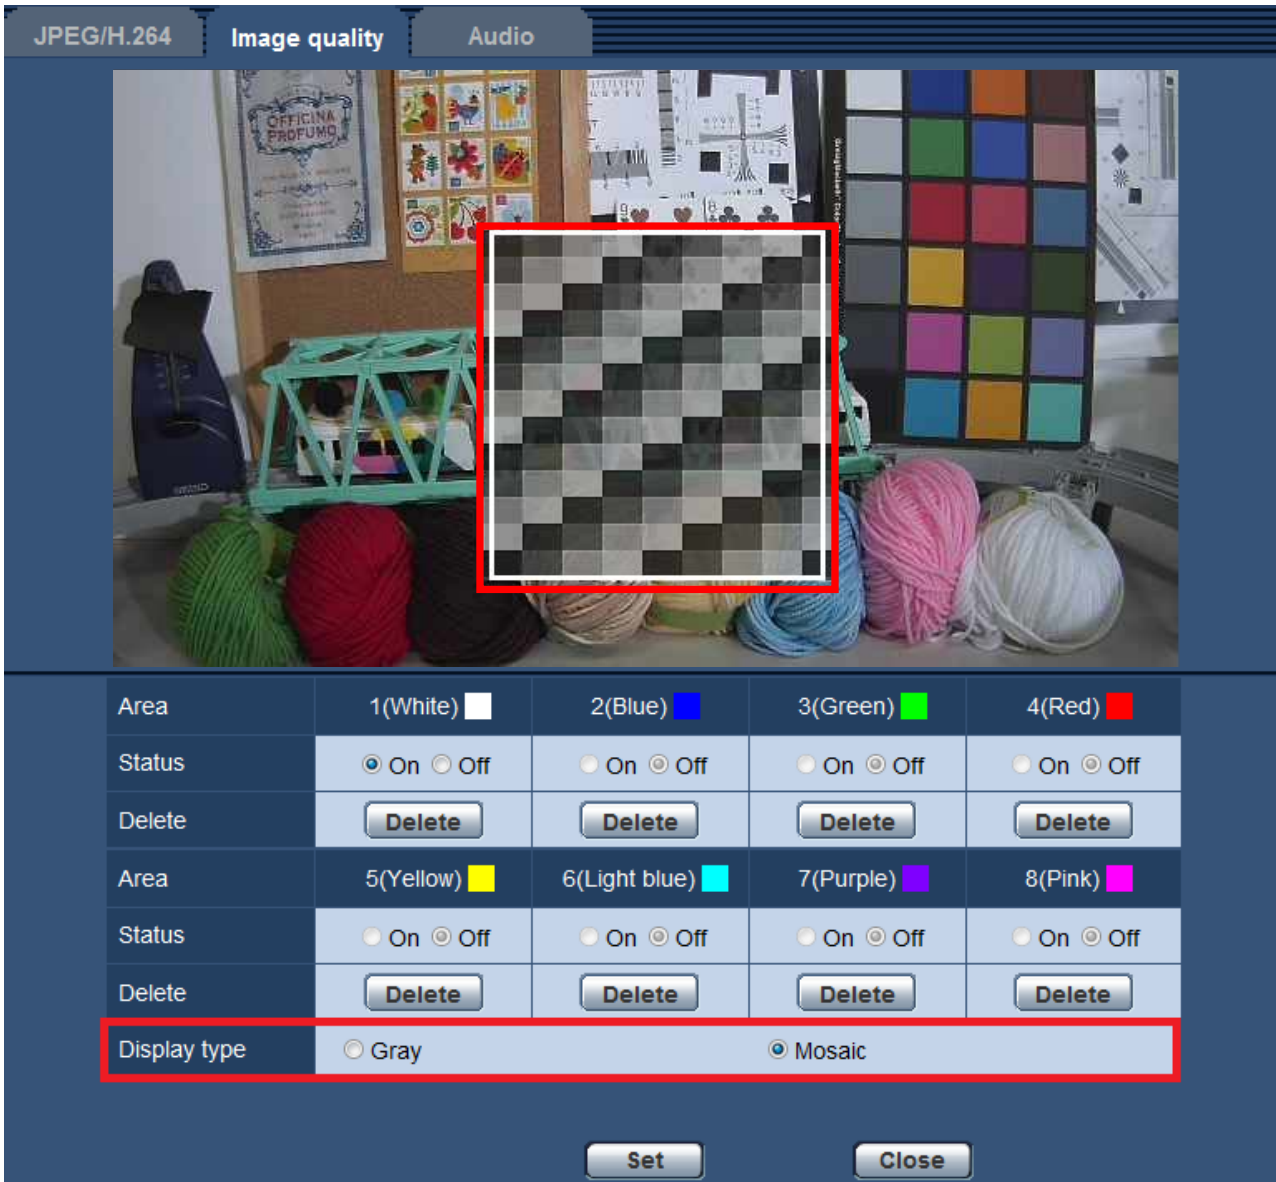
JPEG/H.264 Image quality Audio

OFFICINA PROFUMO

| Area | 1(White) | 2(Blue) | 3(Green) | 4(Red) |
|---|---|---|---|---|
| Status | On Off | On Off | On Off | On Off |
| Delete | Delete | Delete | Delete | Delete |
| Area | 5(Yellow) | 6(Light blue) | 7(Purple) | 8(Pink) |
| Status | On Off | On Off | On Off | On Off |
| Delete | Delete | Delete | Delete | Delete |
| Display type | Gray | | Mosaic | |

Set Close